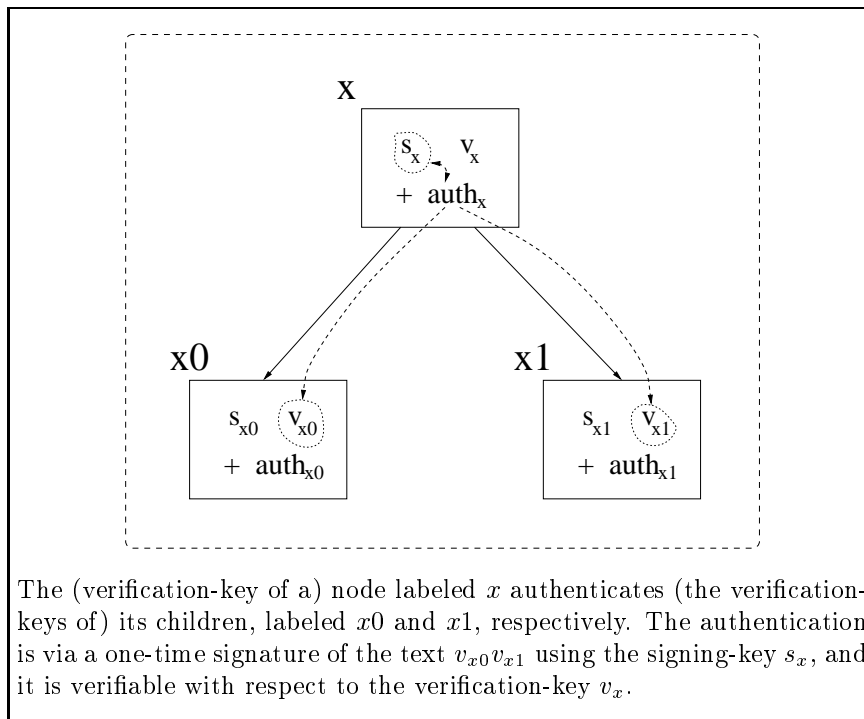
x

$s_x$ $v_x$

+ $auth_x$

x0

$s_{x0}$ $v_{x0}$

+ $auth_{x0}$

x1

$s_{x1}$ $v_{x1}$

+ $auth_{x1}$

The (verification-key of a) node labeled $x$ authenticates (the verification-keys of) its children, labeled $x0$ and $x1$, respectively. The authentication is via a one-time signature of the text $v_{x0}v_{x1}$ using the signing-key $s_x$, and it is verifiable with respect to the verification-key $v_x$.